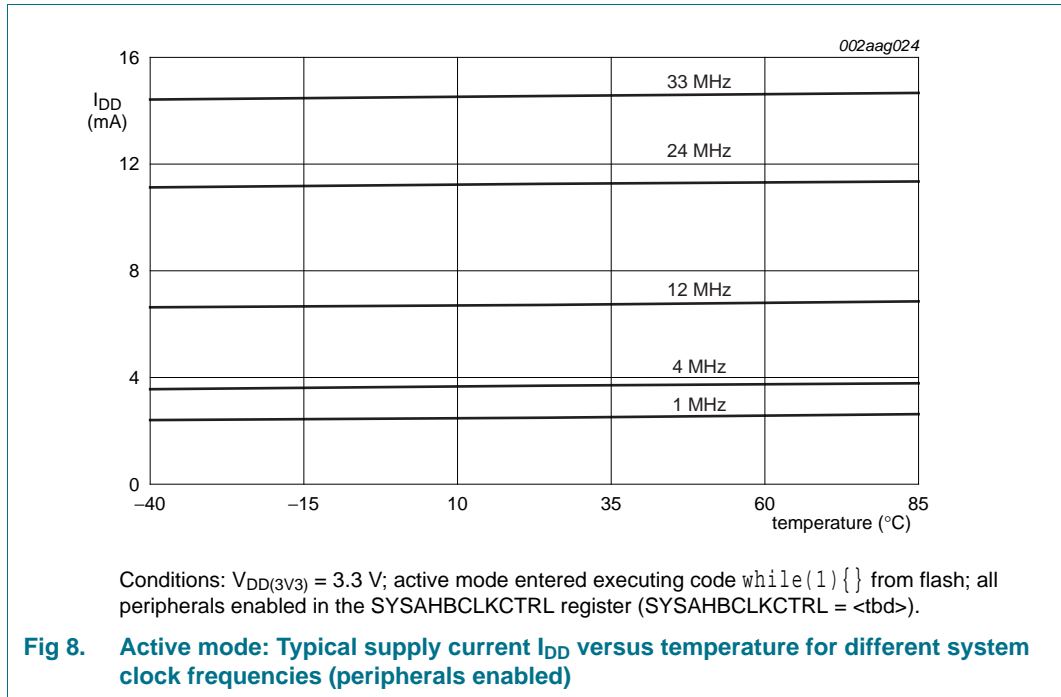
002aag024

$I_{DD}$ (mA)

16

12

8

4

0

33 MHz

24 MHz

12 MHz

4 MHz

1 MHz

−40

−15

10

35

60

85

temperature (°C)

Conditions: $V_{DD(3V3)}$ = 3.3 V; active mode entered executing code while(1){} from flash; all peripherals enabled in the SYSAHBCLKCTRL register (SYSAHBCLKCTRL = <tbd>).

Fig 8. Active mode: Typical supply current $I_{DD}$ versus temperature for different system clock frequencies (peripherals enabled)